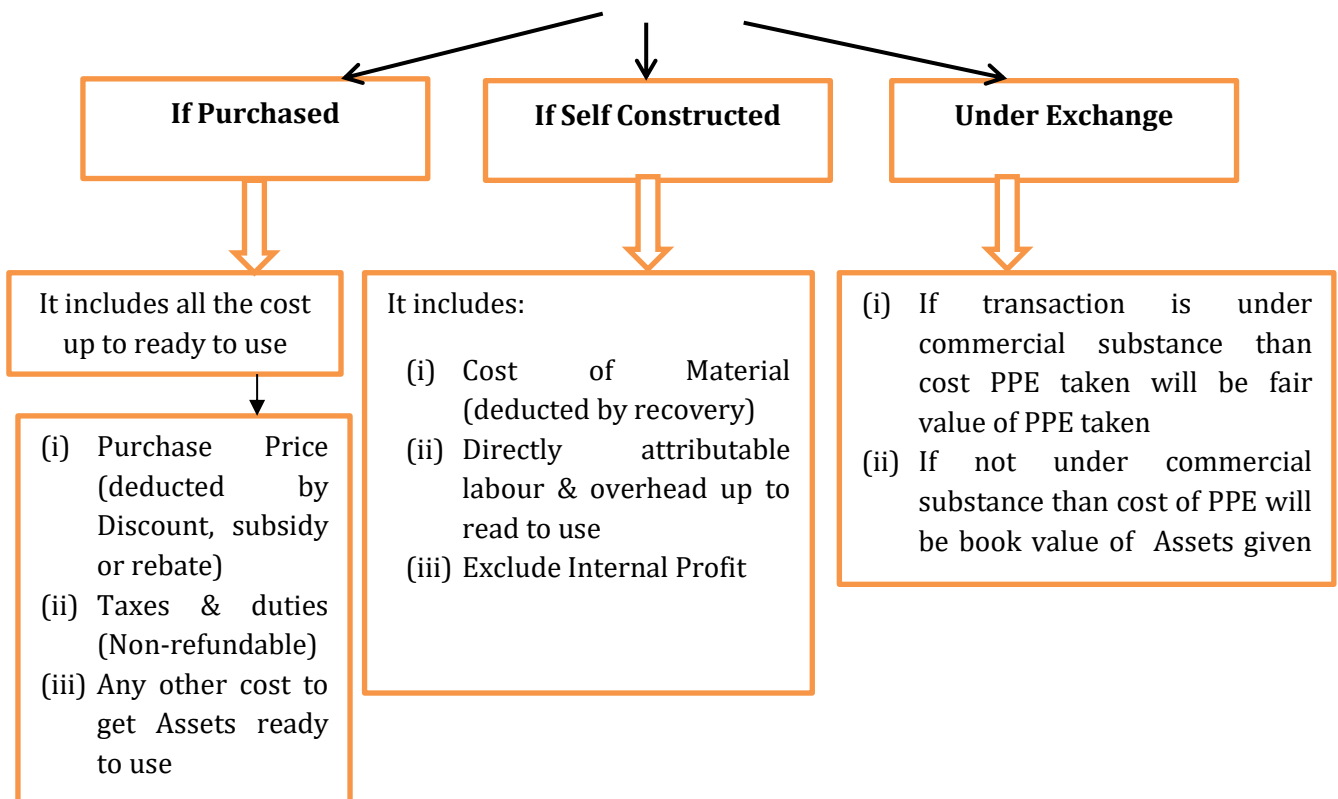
If Purchased

It includes all the cost up to ready to use

(i) Purchase Price (deducted by Discount, subsidy or rebate)
(ii) Taxes & duties (Non-refundable)
(iii) Any other cost to get Assets ready to use

If Self Constructed

It includes:

(i) Cost of Material (deducted by recovery)
(ii) Directly attributable labour & overhead up to read to use
(iii) Exclude Internal Profit

Under Exchange

(i) If transaction is under commercial substance than cost PPE taken will be fair value of PPE taken
(ii) If not under commercial substance than cost of PPE will be book value of Assets given